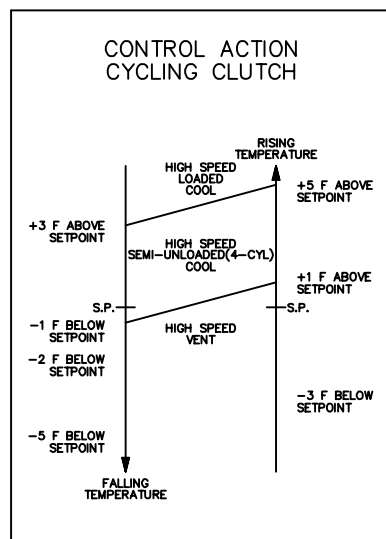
CONTROL ACTION
CYCLING CLUTCH

RISING TEMPERATURE

HIGH SPEED LOADED COOL

+5 F ABOVE SETPOINT

+3 F ABOVE SETPOINT

HIGH SPEED SEMI-UNLOADED(4-CYL) COOL

+1 F ABOVE SETPOINT

S.P.

S.P.

-1 F BELOW SETPOINT

HIGH SPEED VENT

-2 F BELOW SETPOINT

-3 F BELOW SETPOINT

-5 F BELOW SETPOINT

FALLING TEMPERATURE